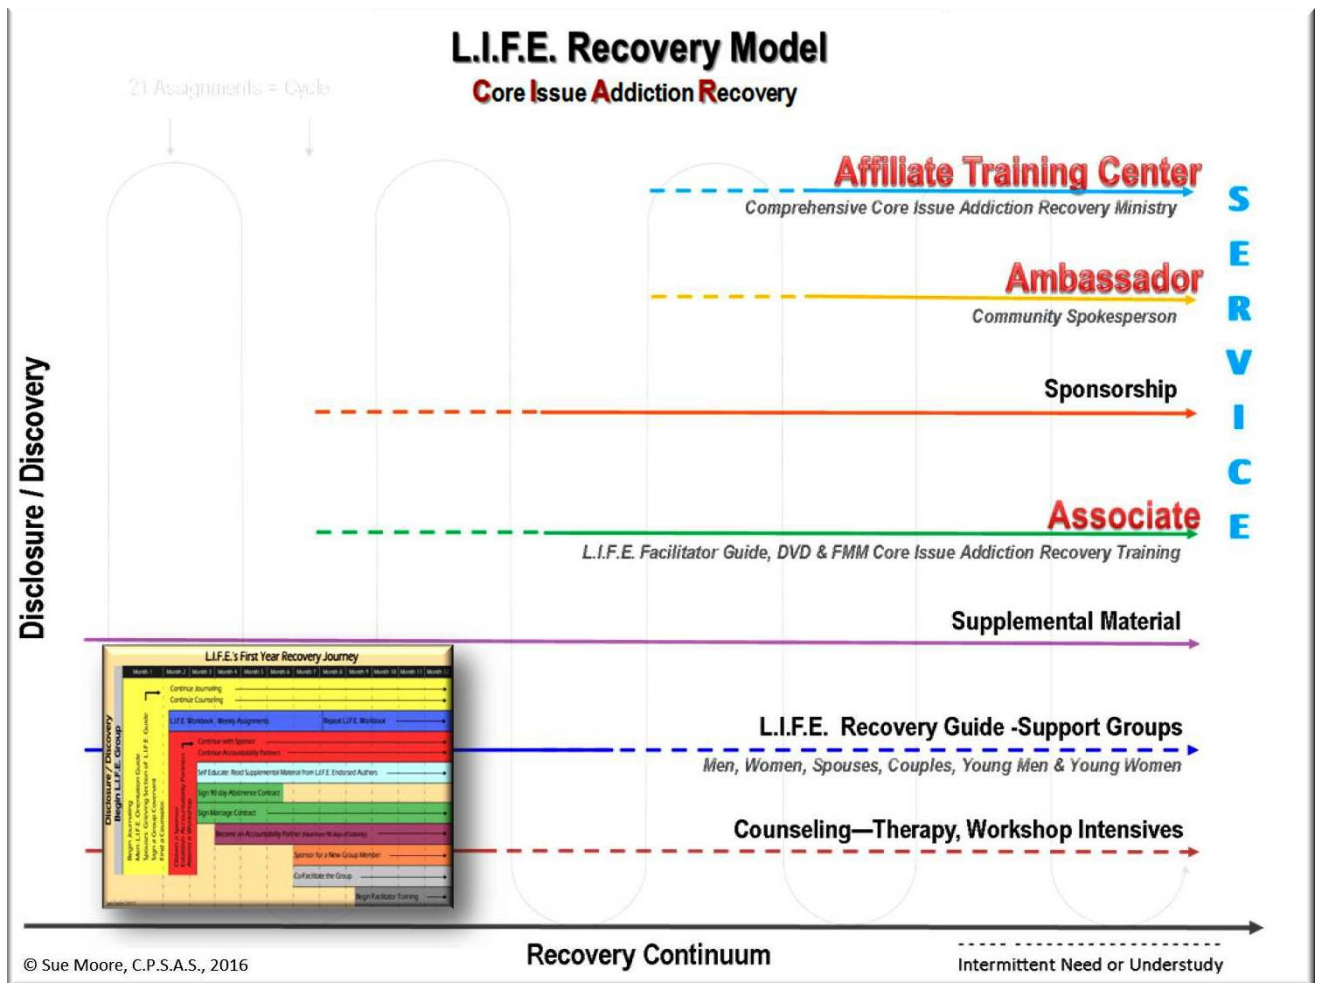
L.I.F.E. Recovery Model
Core Issue Addiction Recovery

21 Assignments = Cycle

Affiliate Training Center
Comprehensive Core Issue Addiction Recovery Ministry

Ambassador
Community Spokesperson

Sponsorship

Associate
L.I.F.E. Facilitator Guide, DVD & FMM Core Issue Addiction Recovery Training

Supplemental Material

S E R V I C E

Disclosure / Discovery

L.I.F.E.'s First Year Recovery Journey

Month 1 | Month 2 | Month 3 | Month 4 | Month 5 | Month 6 | Month 7 | Month 8 | Month 9 | Month 10 | Month 11 | Month 12

Disclosure / Discovery
Begin L.I.F.E. Group

Continue Journaling
Continue Counseling
L.I.F.E. Workbook, Weekly Assignments
Repeat L.I.F.E. Workbook
Continue with Sponsor
Continue Accountability Partners
Self Educate: Read Supplemental Material from L.I.F.E. Endorsed Authors
Sign 90 day Abstinence Contract
Sign Marriage Contract
Become an Accountability Partner
Sponsor for a New Group Member
Co-Facilitate the Group
Begin Facilitator Training

L.I.F.E. Recovery Guide -Support Groups
Men, Women, Spouses, Couples, Young Men & Young Women

Counseling—Therapy, Workshop Intensives

© Sue Moore, C.P.S.A.S., 2016

Recovery Continuum

Intermittent Need or Understudy